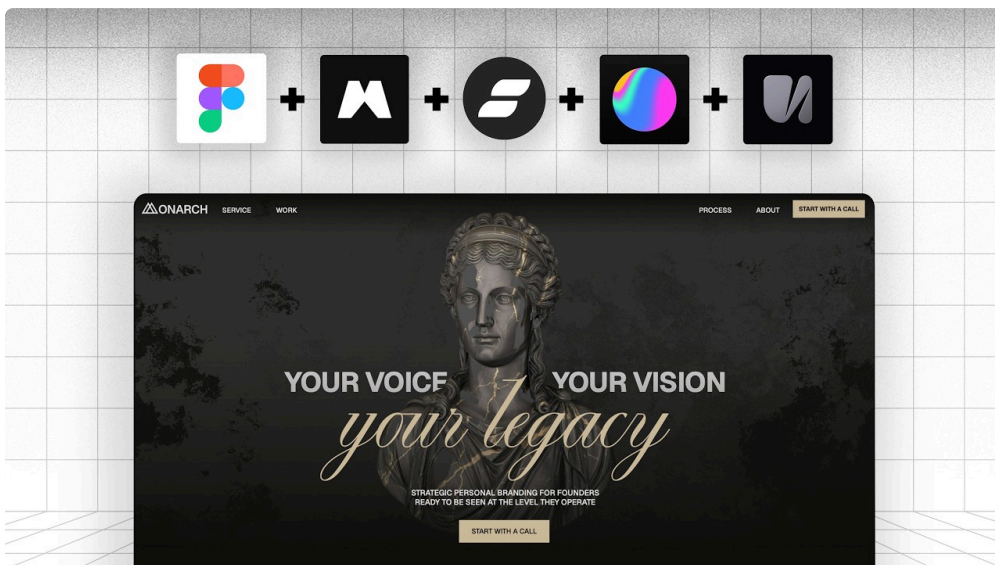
+ + + +

MONARCH SERVICE WORK PROCESS ABOUT START WITH A CALL

YOUR VOICE YOUR VISION
your legacy

STRATEGIC PERSONAL BRANDING FOR FOUNDERS
READY TO BE SEEN AT THE LEVEL THEY OPERATE

START WITH A CALL